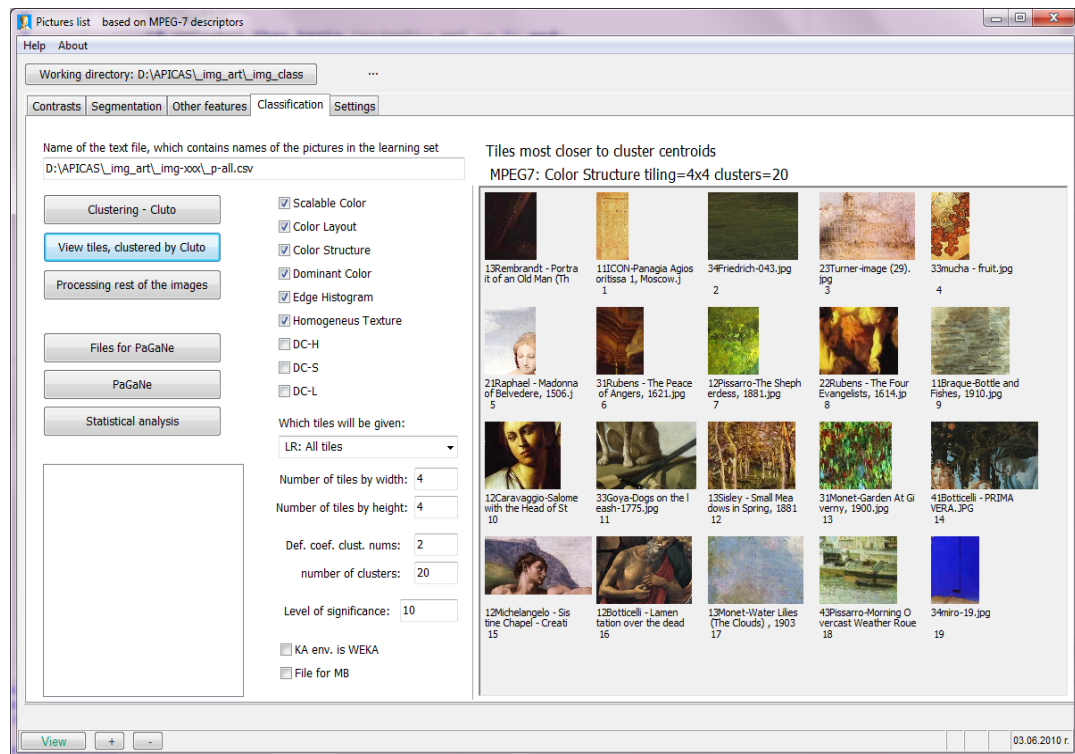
Pictures list based on MPEG-7 descriptors

Help About

Working directory: D:\APICAS\_img_art\_img_class ...

Contrasts Segmentation Other features Classification Settings

Name of the text file, which contains names of the pictures in the learning set

D:\APICAS\_img_art\_img-xxx\_p-all.csv

Clustering - Cluto

View tiles, clustered by Cluto

Processing rest of the images

Files for PaGaNe

PaGaNe

Statistical analysis

Scalable Color
Color Layout
Color Structure
Dominant Color
Edge Histogram
Homogeneus Texture
DC-H
DC-S
DC-L

Which tiles will be given:

LR: All tiles

Number of tiles by width: 4

Number of tiles by height: 4

Def. coef. clust. nums: 2

number of clusters: 20

Level of significance: 10

KA env. is WEKA

File for MB

Tiles most closer to cluster centroids

MPEG7: Color Structure tiling=4x4 clusters=20

13Rembrandt - Portrait of an Old Man (Th

11ICON-Panagia Agiositissa 1, Moscow.j 1

34Friedrich-043.jpg 2

23Turner-image (29).jpg 3

33mucha - fruit.jpg 4

21Raphael - Madonna of Belvedere, 1506.j 5

31Rubens - The Peace of Angers, 1621.jpg 6

12Pissarro-The Shepherdess, 1881.jpg 7

22Rubens - The Four Evangelists, 1614.jp 8

11Braque-Bottle and Fishes, 1910.jpg 9

12Caravaggio-Salome with the Head of St 10

33Goya-Dogs on the leash-1775.jpg 11

13Sisley - Small Meadows in Spring, 1881 12

31Monet-Garden At Giverny, 1900.jpg 13

41Botticelli - PRIMAVERA.JPG 14

12Michelangelo - Sistine Chapel - Creati 15

12Botticelli - Lamentation over the dead 16

13Monet-Water Lilies (The Clouds) , 1903 17

43Pissarro-Morning Overcast Weather Roue 18

34miro-19.jpg 19

View + -

03.06.2010 г.